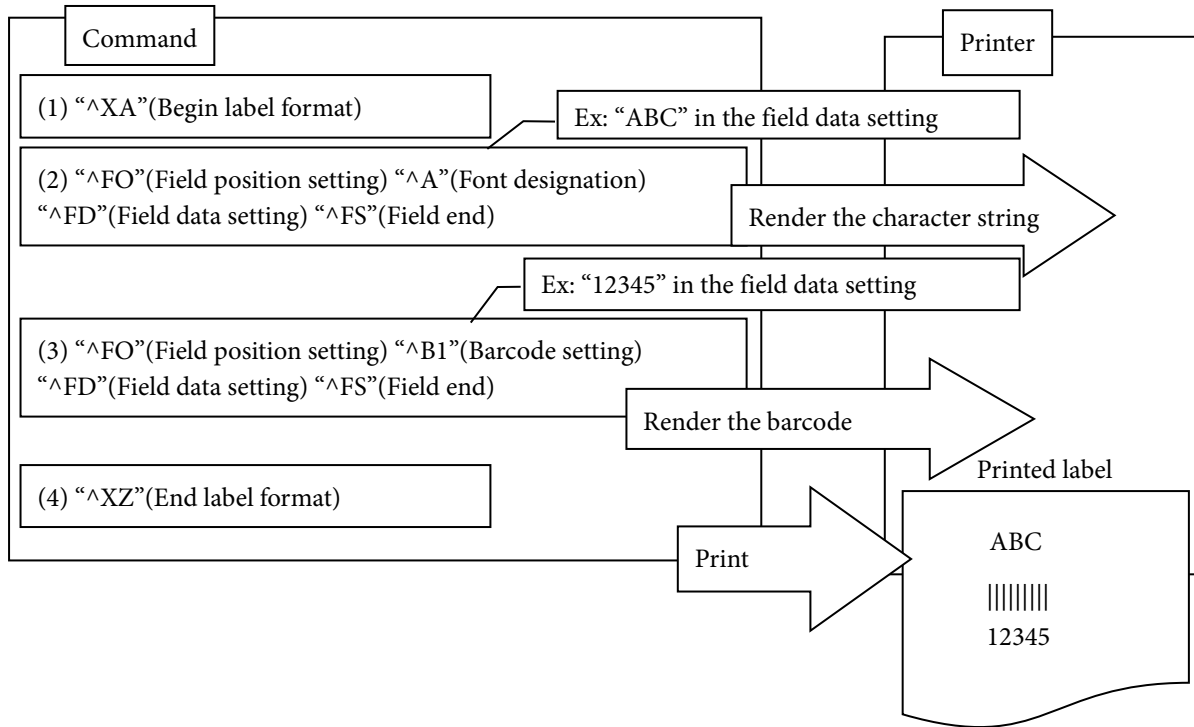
Command

Printer

(1) “^XA”(Begin label format)

Ex: “ABC” in the field data setting

(2) “^FO”(Field position setting) “^A”(Font designation) “^FD”(Field data setting) “^FS”(Field end)

Render the character string

Ex: “12345” in the field data setting

(3) “^FO”(Field position setting) “^B1”(Barcode setting) “^FD”(Field data setting) “^FS”(Field end)

Render the barcode

Printed label

(4) “^XZ”(End label format)

Print

ABC

||||||||

12345